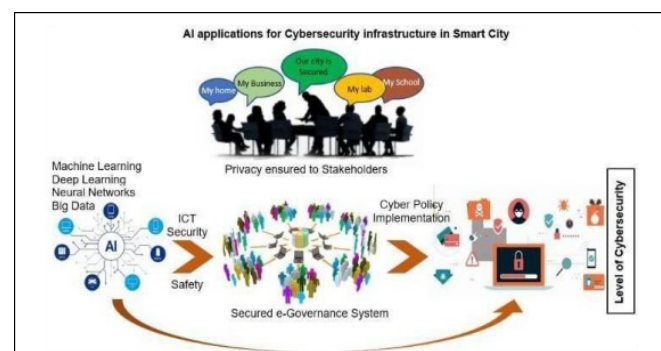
AI applications for Cybersecurity infrastructure in Smart City

My home
My Business
Our city is Secured
My lab
My School

Privacy ensured to Stakeholders

Machine Learning
Deep Learning
Neural Networks
Big Data

AI

ICT Security

Safety

Secured e-Governance System

Cyber Policy Implementation

Level of Cybersecurity